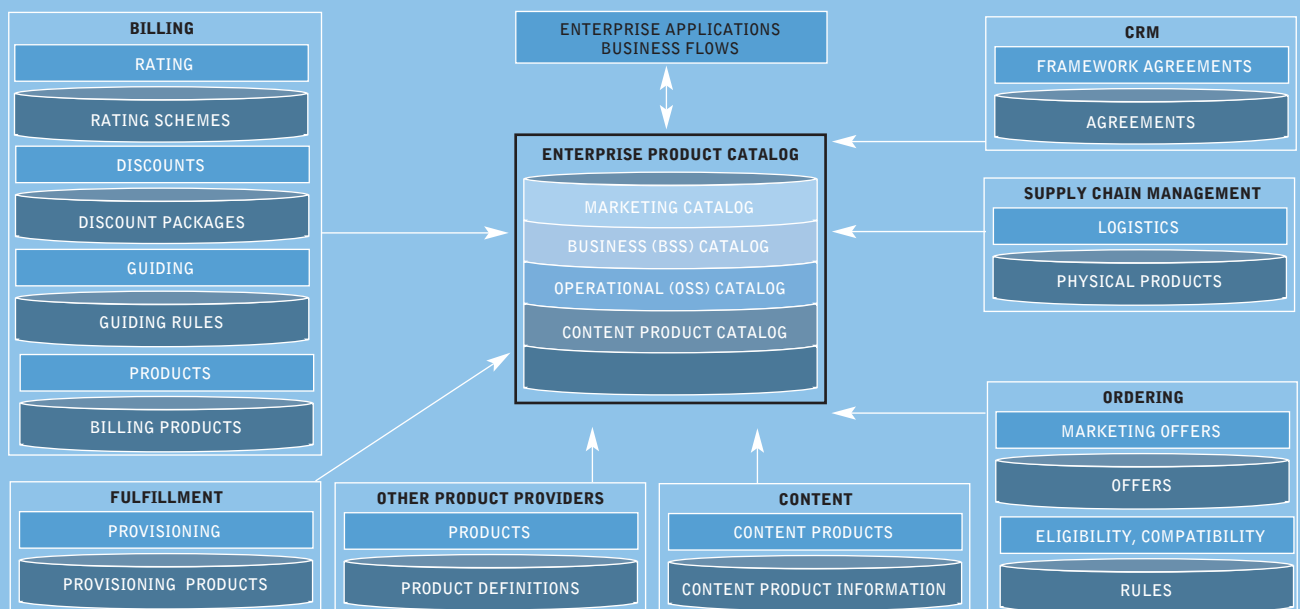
BILLING
RATING
RATING SCHEMES
DISCOUNTS
DISCOUNT PACKAGES
GUIDING
GUIDING RULES
PRODUCTS
BILLING PRODUCTS

ENTERPRISE APPLICATIONS
BUSINESS FLOWS

ENTERPRISE PRODUCT CATALOG
MARKETING CATALOG
BUSINESS (BSS) CATALOG
OPERATIONAL (OSS) CATALOG
CONTENT PRODUCT CATALOG

CRM
FRAMEWORK AGREEMENTS
AGREEMENTS

SUPPLY CHAIN MANAGEMENT
LOGISTICS
PHYSICAL PRODUCTS

ORDERING
MARKETING OFFERS
OFFERS
ELIGIBILITY, COMPATIBILITY
RULES

FULFILLMENT
PROVISIONING
PROVISIONING PRODUCTS

OTHER PRODUCT PROVIDERS
PRODUCTS
PRODUCT DEFINITIONS

CONTENT
CONTENT PRODUCTS
CONTENT PRODUCT INFORMATION